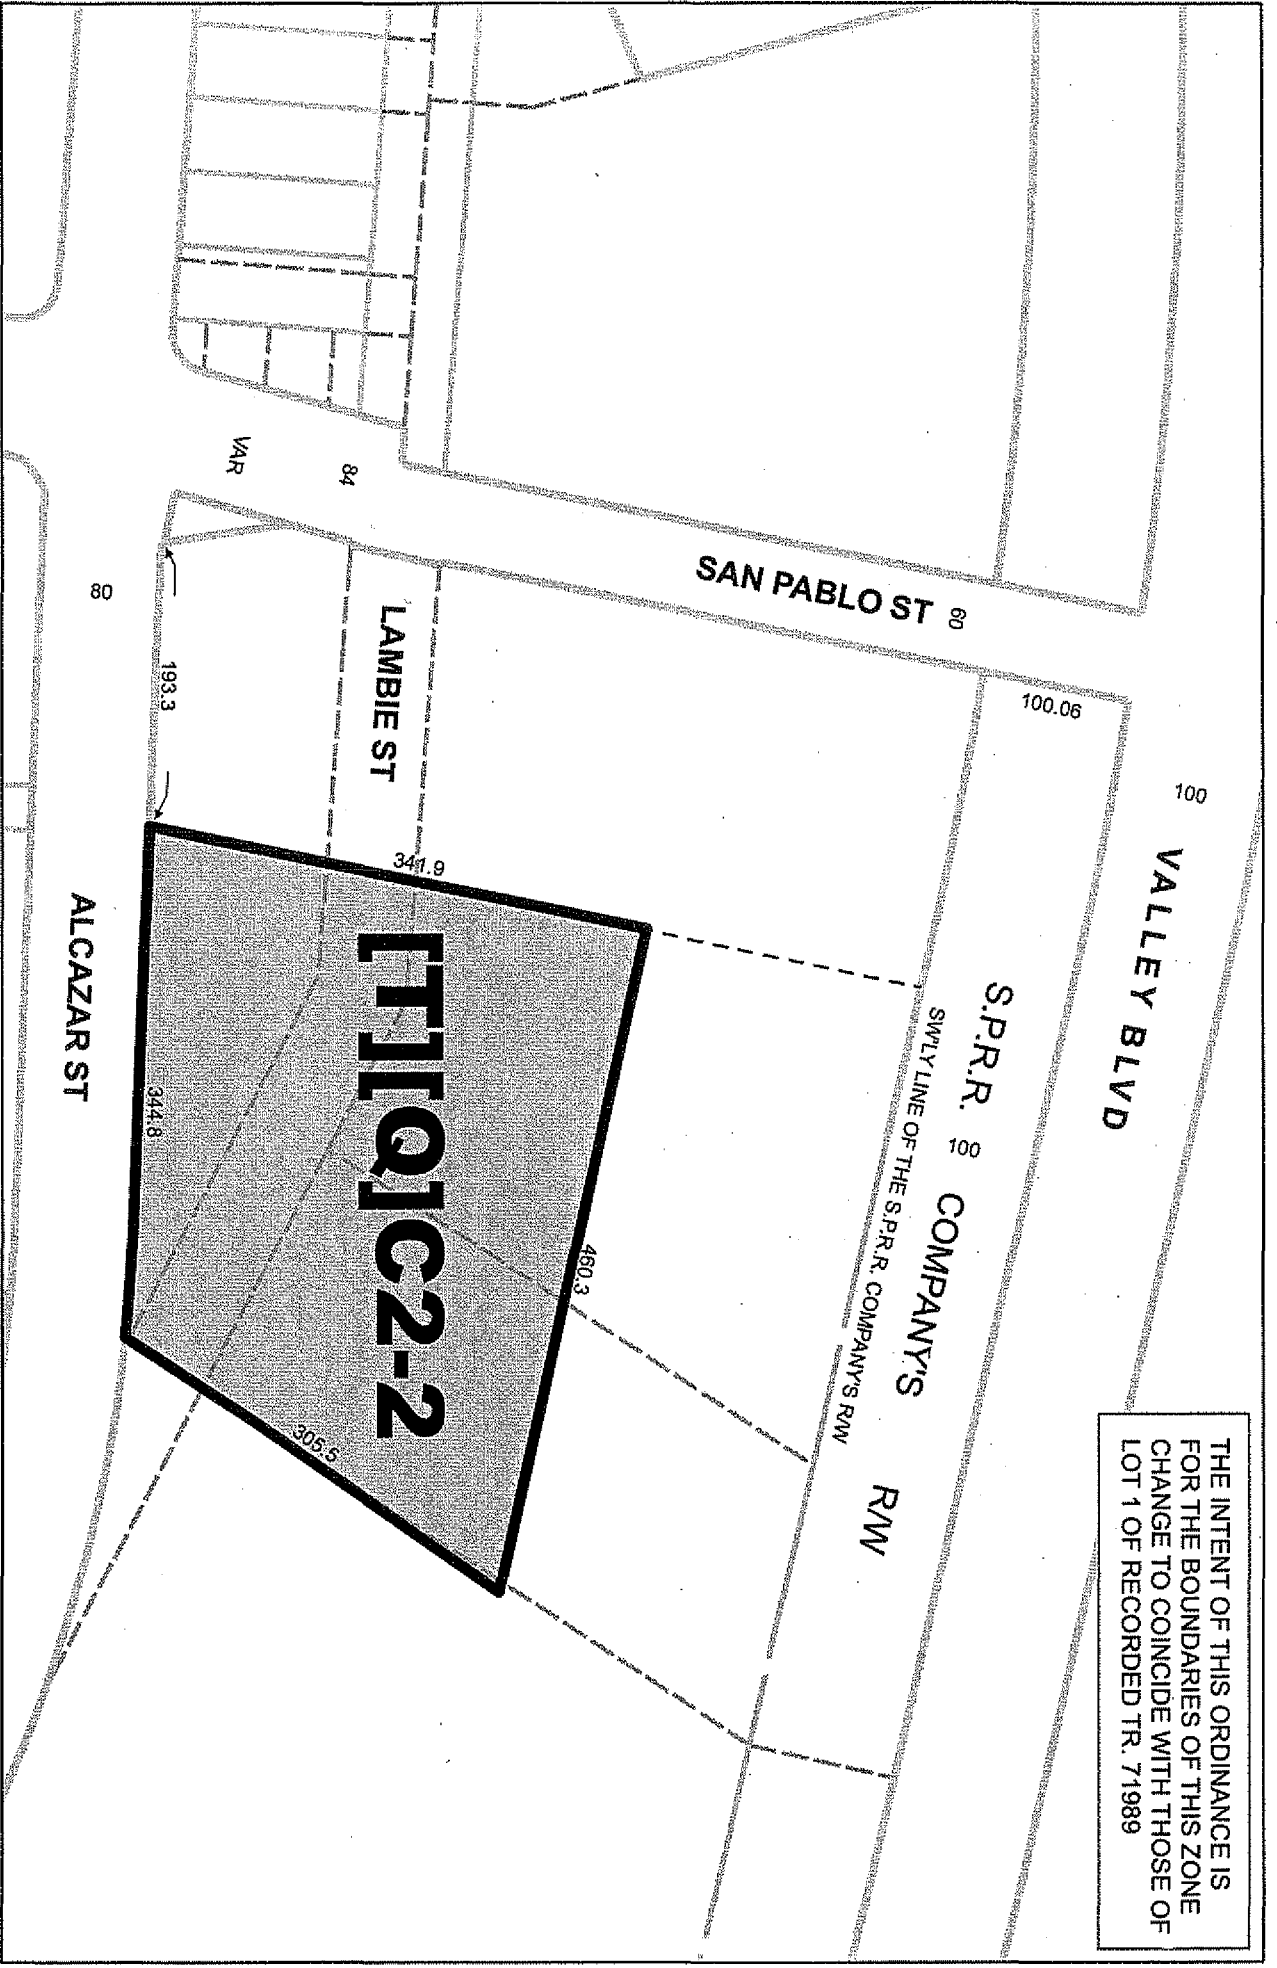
THE INTENT OF THIS ORDINANCE IS FOR THE BOUNDARIES OF THIS ZONE CHANGE TO COINCIDE WITH THOSE OF LOT 1 OF RECORDED TR. 7198

VALLEY BLVD

100

100.06

S.P.R.R. 100 COMPANY'S R/W

SWLY LINE OF THE S.P.R.R. COMPANY'S R/W

SAN PABLO ST 60

84

VAR

80

LAMBIE ST

193.3

341.9

[T][Q]C2-2

460.3

344.8

305.5

ALCAZAR ST